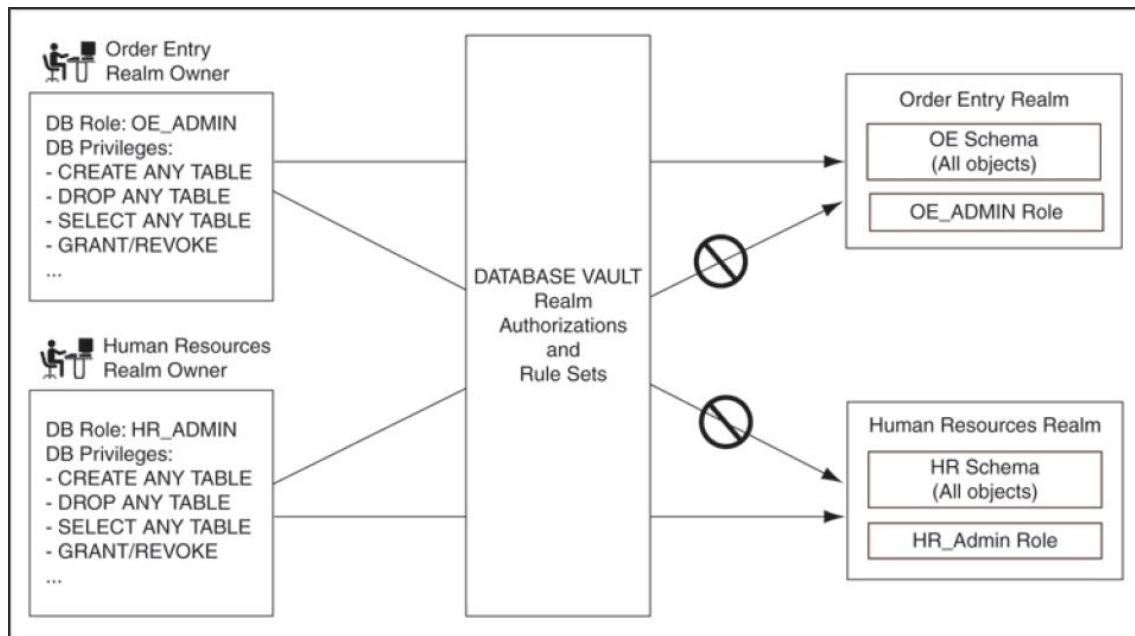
Order Entry Realm Owner

DB Role: OE_ADMIN
DB Privileges:
- CREATE ANY TABLE
- DROP ANY TABLE
- SELECT ANY TABLE
- GRANT/REVOKE
...

Human Resources Realm Owner

DB Role: HR_ADMIN
DB Privileges:
- CREATE ANY TABLE
- DROP ANY TABLE
- SELECT ANY TABLE
- GRANT/REVOKE
...

DATABASE VAULT
Realm
Authorizations
and
Rule Sets

Order Entry Realm

OE Schema
(All objects)

OE_ADMIN Role

Human Resources Realm

HR Schema
(All objects)

HR_Admin Role